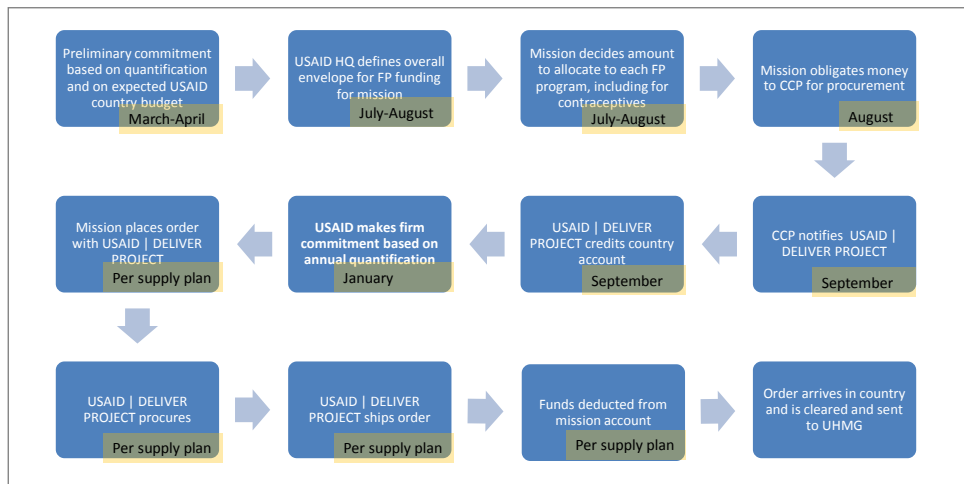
Preliminary commitment based on quantification and on expected USAID country budget
March-April

USAID HQ defines overall envelope for FP funding for mission
July-August

Mission decides amount to allocate to each FP program, including for contraceptives
July-August

Mission obligates money to CCP for procurement
August

CCP notifies USAID | DELIVER PROJECT
September

USAID | DELIVER PROJECT credits country account
September

**USAID makes firm commitment based on annual quantification**
January

Mission places order with USAID | DELIVER PROJECT
Per supply plan

USAID | DELIVER PROJECT procures
Per supply plan

USAID | DELIVER PROJECT ships order
Per supply plan

Funds deducted from mission account
Per supply plan

Order arrives in country and is cleared and sent to UHMG